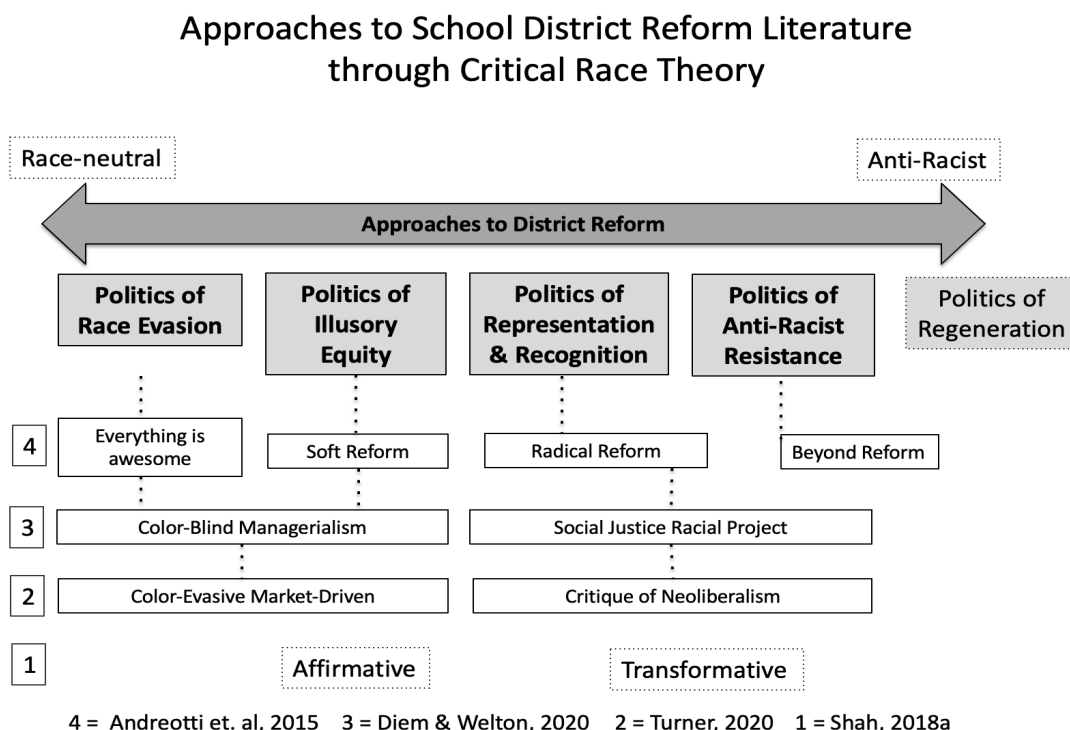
Approaches to School District Reform Literature through Critical Race Theory

Race-neutral

Anti-Racist

Approaches to District Reform

Politics of Race Evasion

Politics of Illusory Equity

Politics of Representation & Recognition

Politics of Anti-Racist Resistance

Politics of Regeneration

4

Everything is awesome

Soft Reform

Radical Reform

Beyond Reform

3

Color-Blind Managerialism

Social Justice Racial Project

2

Color-Evasive Market-Driven

Critique of Neoliberalism

1

Affirmative

Transformative

4 = Andreotti et. al. 2015 3 = Diem & Welton. 2020 2 = Turner. 2020 1 = Shah. 2018a